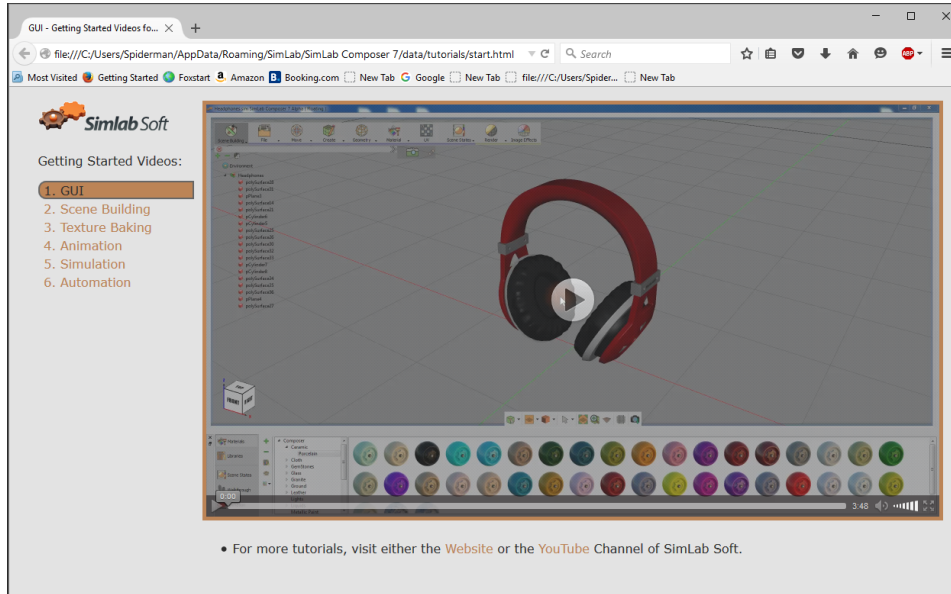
GUI - Getting Started Videos fo... × +

file:///C:/Users/Spiderman/AppData/Roaming/SimLab/SimLab Composer 7/data/tutorials/start.html

Search

Most Visited Getting Started Foxstart Amazon Booking.com New Tab Google New Tab file:///C:/Users/Spider... New Tab

Simlab Soft

Getting Started Videos:

1. GUI
2. Scene Building
3. Texture Baking
4. Animation
5. Simulation
6. Automation

0:00

3:48

• For more tutorials, visit either the Website or the YouTube Channel of SimLab Soft.